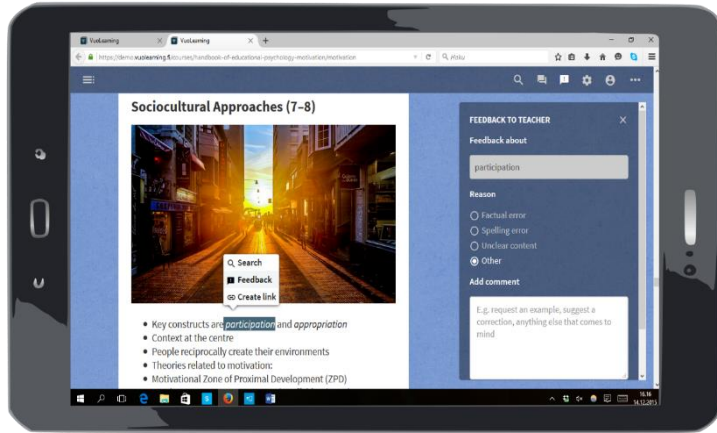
VuoLearning × VuoLearning × +

https://demo.vuolearning.fi/courses/handbook-of-educational-psychology-motivation/motivation

Haku

Sociocultural Approaches (7–8)

Search
Feedback
Create link

- Key constructs are participation and appropriation
- Context at the centre
- People reciprocally create their environments
- Theories related to motivation:
- Motivational Zone of Proximal Development (ZPD)

FEEDBACK TO TEACHER ×

Feedback about

participation

Reason

Factual error
Spelling error
Unclear content
Other

Add comment

E.g. request an example, suggest a correction, anything else that comes to mind

16.16
14.12.2015